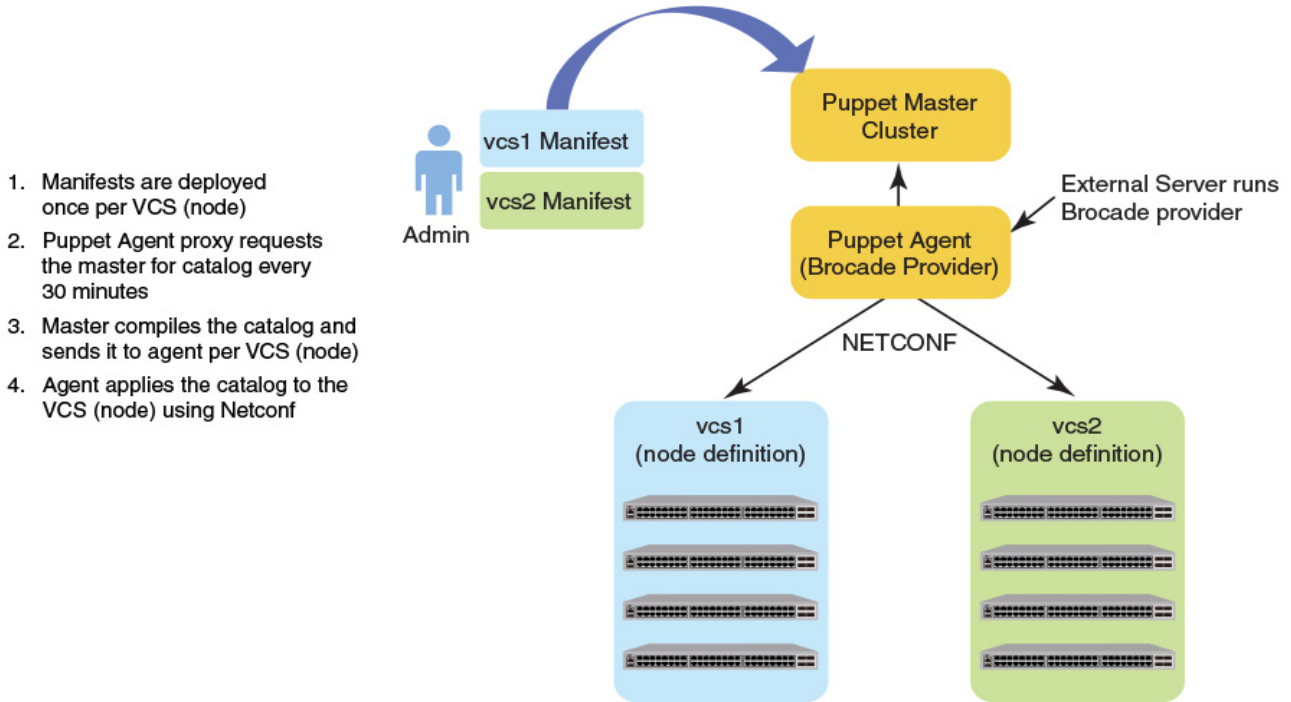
1. Manifests are deployed once per VCS (node)
2. Puppet Agent proxy requests the master for catalog every 30 minutes
3. Master compiles the catalog and sends it to agent per VCS (node)
4. Agent applies the catalog to the VCS (node) using Netconf

Admin

vcs1 Manifest

vcs2 Manifest

Puppet Master Cluster

External Server runs Brocade provider

Puppet Agent (Brocade Provider)

NETCONF

vcs1 (node definition)

vcs2 (node definition)